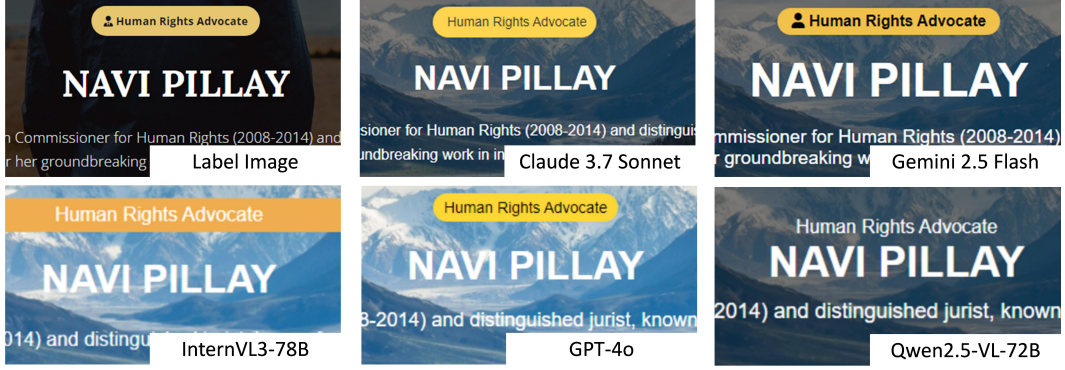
Human Rights Advocate

NAVI PILLAY

n Commissioner for Human Rights (2008-2014) and
r her groundbreaking

Label Image

Human Rights Advocate

NAVI PILLAY

ssioner for Human Rights (2008-2014) and distinguis
undbreaking work in in

Claude 3.7 Sonnet

Human Rights Advocate

NAVI PILLAY

Commissioner for Human Rights (2008-2014)
r groundbreaking w

Gemini 2.5 Flash

Human Rights Advocate

NAVI PILLAY

014) and disting

InternVL3-78B

Human Rights Advocate

NAVI PILLAY

8-2014) and distinguished jurist, known

GPT-4o

Human Rights Advocate

NAVI PILLAY

2014) and distinguished jurist, known

Qwen2.5-VL-72B